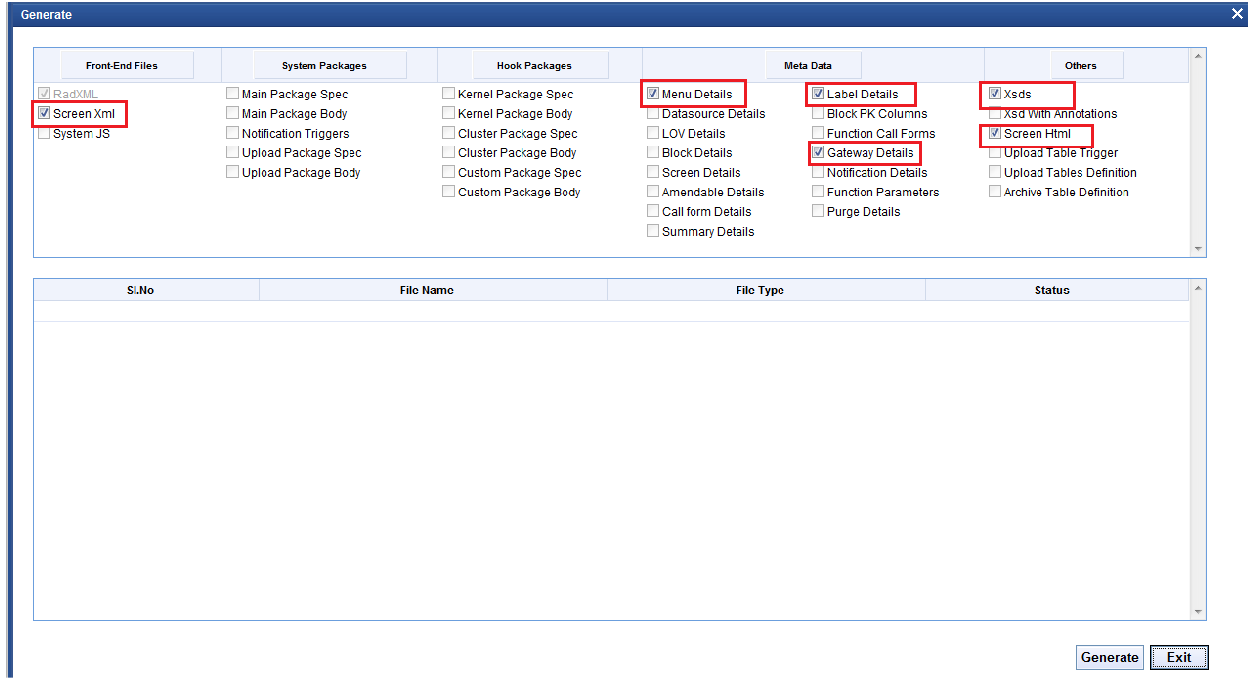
Generate

Front-End Files
RadXML
Screen Xml
System JS

System Packages
Main Package Spec
Main Package Body
Notification Triggers
Upload Package Spec
Upload Package Body

Hook Packages
Kernel Package Spec
Kernel Package Body
Cluster Package Spec
Cluster Package Body
Custom Package Spec
Custom Package Body

Meta Data
Menu Details
Datasource Details
LOV Details
Block Details
Screen Details
Amendable Details
Call form Details
Summary Details

Label Details
Block FK Columns
Function Call Forms
Gateway Details
Notification Details
Function Parameters
Purge Details

Others
Xsds
Xsd With Annotations
Screen Html
Upload Table Trigger
Upload Tables Definition
Archive Table Definition

| Sl.No | File Name | File Type | Status |
|---|---|---|---|

Generate
Exit